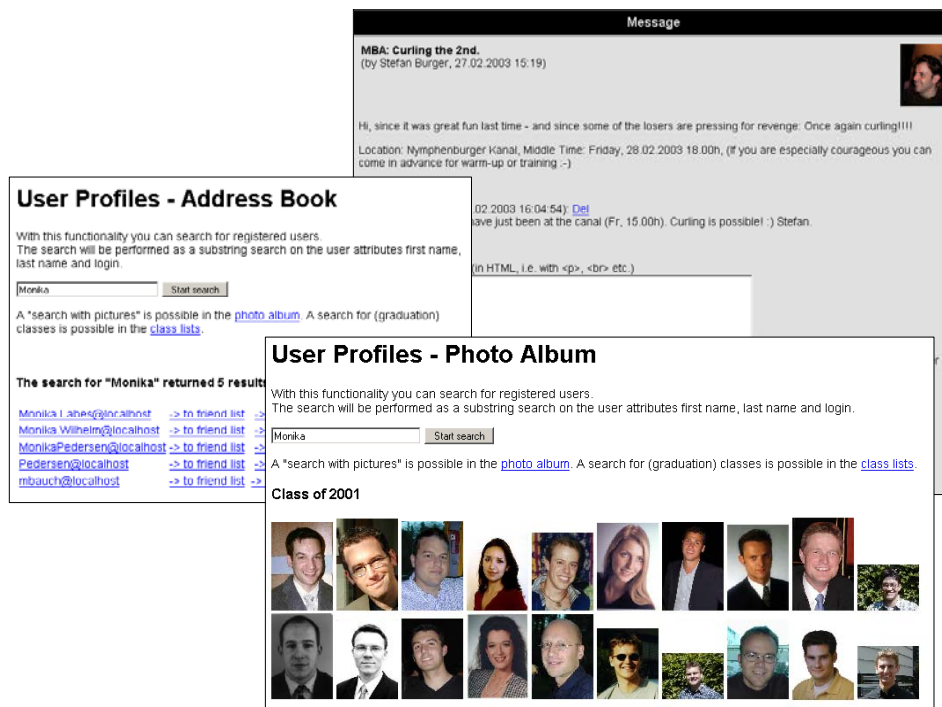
Message

MBA: Curling the 2nd.
(by Stefan Burger, 27.02.2003 15:19)

Hi, since it was great fun last time - and since some of the losers are pressing for revenge: Once again curling!!!!

Location: Nymphenburger Kanal, Middle Time: Friday, 28.02.2003 18.00h, (If you are especially courageous you can come in advance for warm-up or training :-)

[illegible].02.2003 16:04:54): Del
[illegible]ave just been at the canal (Fr, 15.00h). Curling is possible! :) Stefan.

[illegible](in HTML, i.e. with <p>, <br> etc.)

User Profiles - Address Book

With this functionality you can search for registered users.
The search will be performed as a substring search on the user attributes first name, last name and login.

Monika

Start search

A "search with pictures" is possible in the photo album. A search for (graduation) classes is possible in the class lists.

The search for "Monika" returned 5 result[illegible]

Monika.Labes@localhost -> to friend list ->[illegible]
Monika.Wilhelm@localhost -> to friend list ->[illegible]
MonikaPedersen@localhost -> to friend list ->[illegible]
Pedersen@localhost -> to friend list ->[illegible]
mbauch@localhost -> to friend list ->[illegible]

User Profiles - Photo Album

With this functionality you can search for registered users.
The search will be performed as a substring search on the user attributes first name, last name and login.

Monika

Start search

A "search with pictures" is possible in the photo album. A search for (graduation) classes is possible in the class lists.

Class of 2001